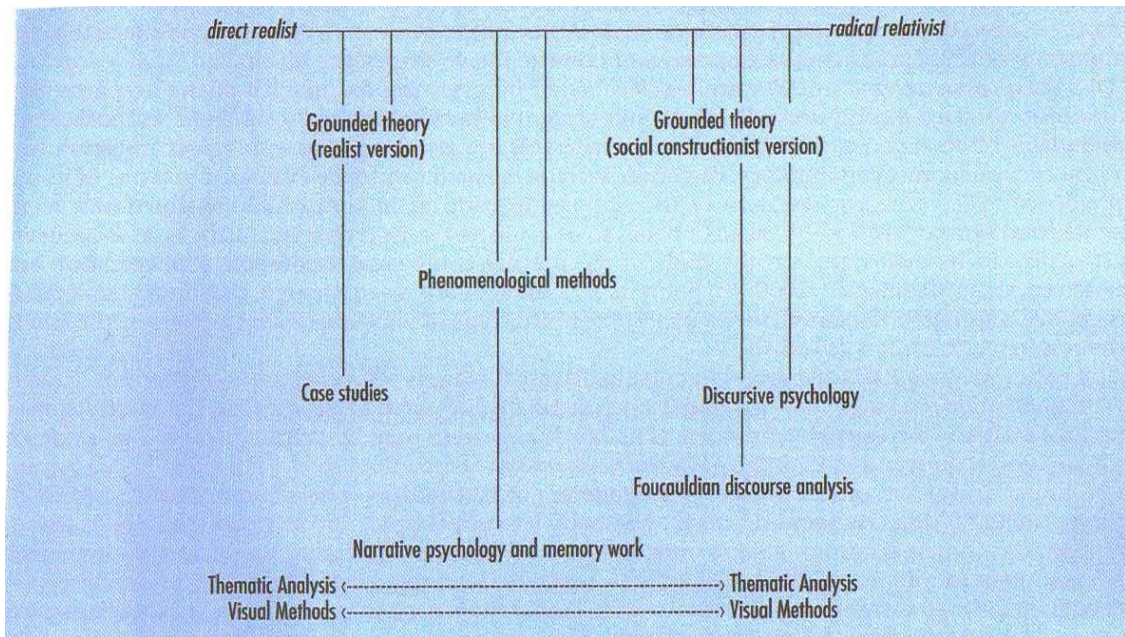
direct realist — radical relativist

Grounded theory (realist version)

Grounded theory (social constructionist version)

Phenomenological methods

Case studies

Discursive psychology

Foucauldian discourse analysis

Narrative psychology and memory work

Thematic Analysis <------------------------------------------------> Thematic Analysis
Visual Methods <------------------------------------------------> Visual Methods